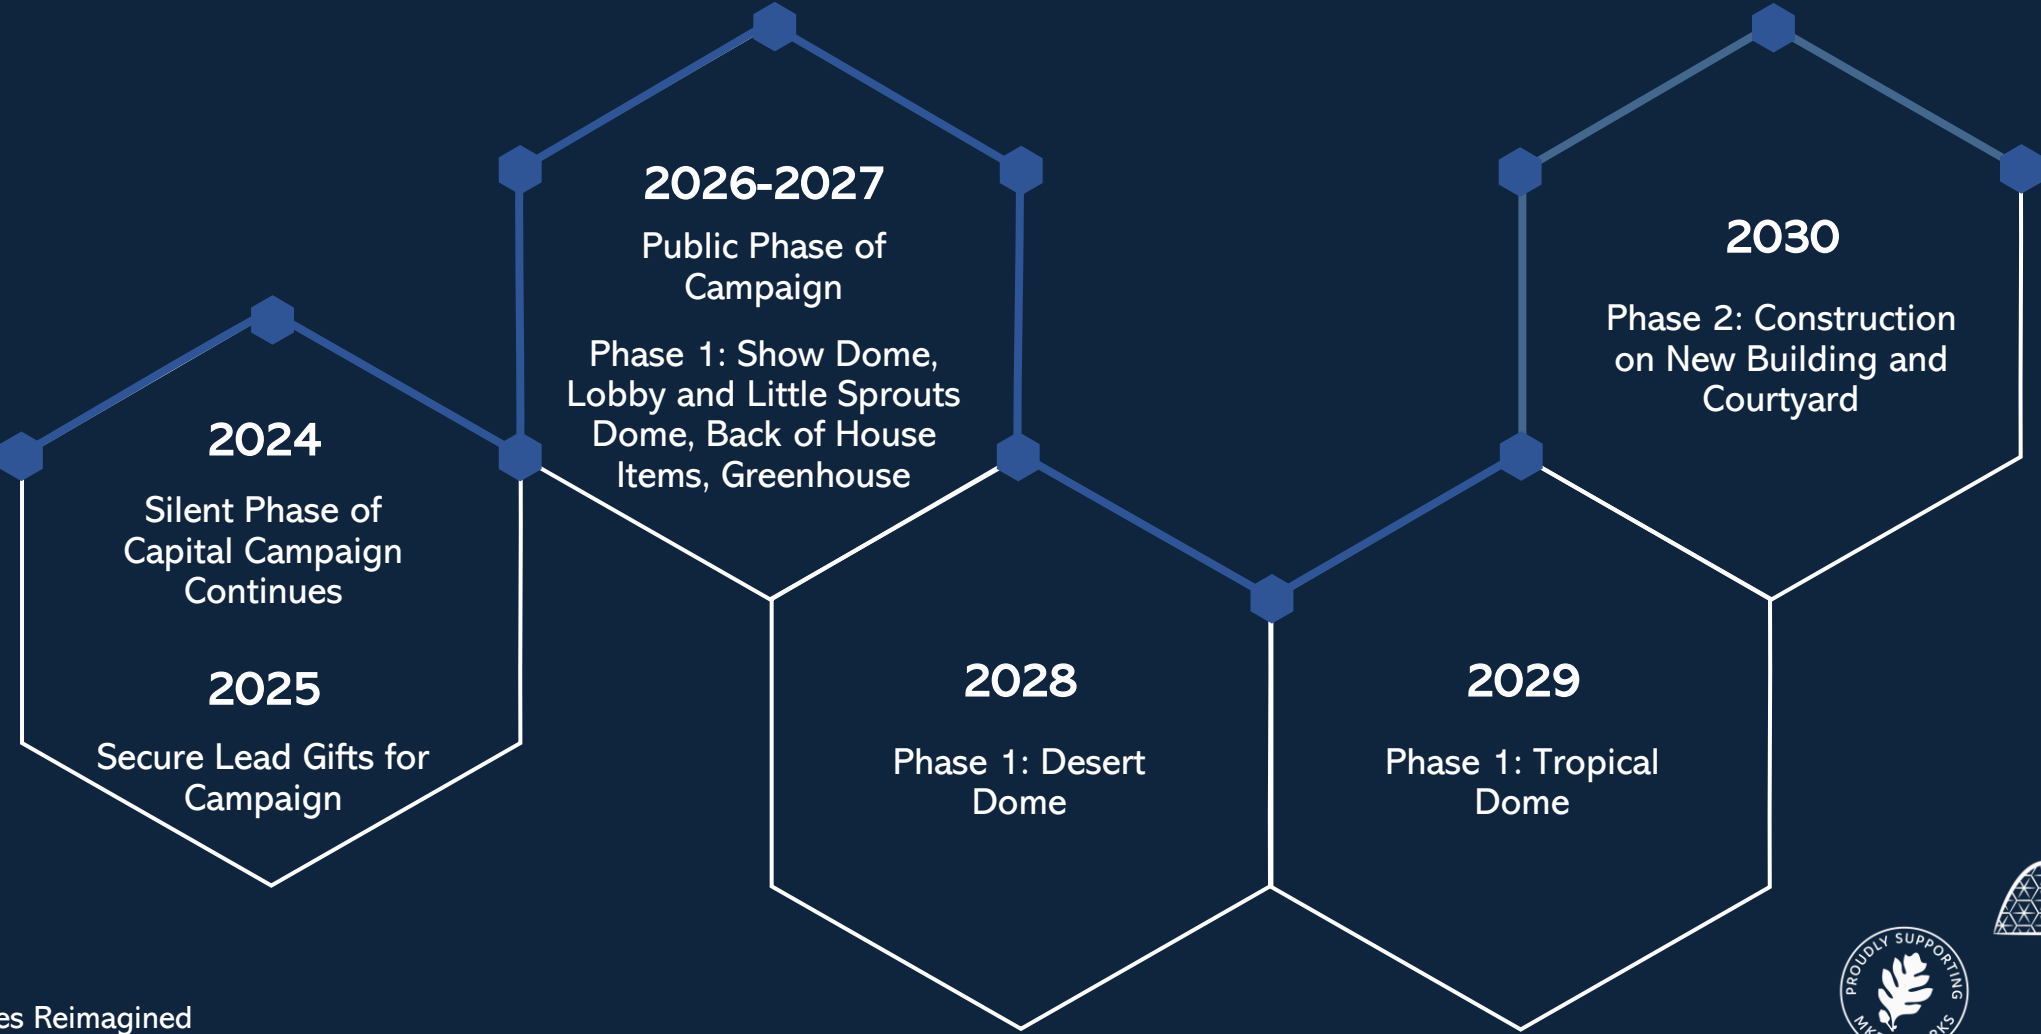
2024

Silent Phase of Capital Campaign Continues

2025

Secure Lead Gifts for Campaign

2026-2027

Public Phase of Campaign

Phase 1: Show Dome, Lobby and Little Sprouts Dome, Back of House Items, Greenhouse

2028

Phase 1: Desert Dome

2029

Phase 1: Tropical Dome

2030

Phase 2: Construction on New Building and Courtyard

es Reimagined

PROUDLY SUPPORTING MK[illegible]RKS